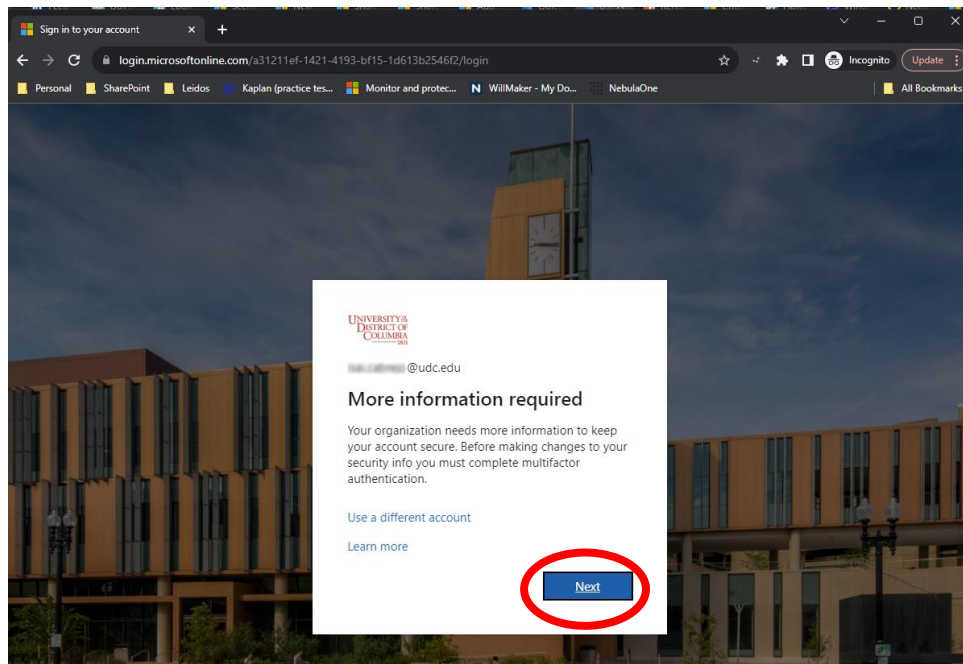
Sign in to your account

login.microsoftonline.com/a31211ef-1421-4193-bf15-1d613b2546f2/login

Incognito

Update

Personal
SharePoint
Leidos
Kaplan (practice tes...
Monitor and protec...
WillMaker - My Do...
NebulaOne
All Bookmarks

UNIVERSITY of the DISTRICT OF COLUMBIA 1851

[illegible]@udc.edu

More information required

Your organization needs more information to keep your account secure. Before making changes to your security info you must complete multifactor authentication.

Use a different account

Learn more

Next